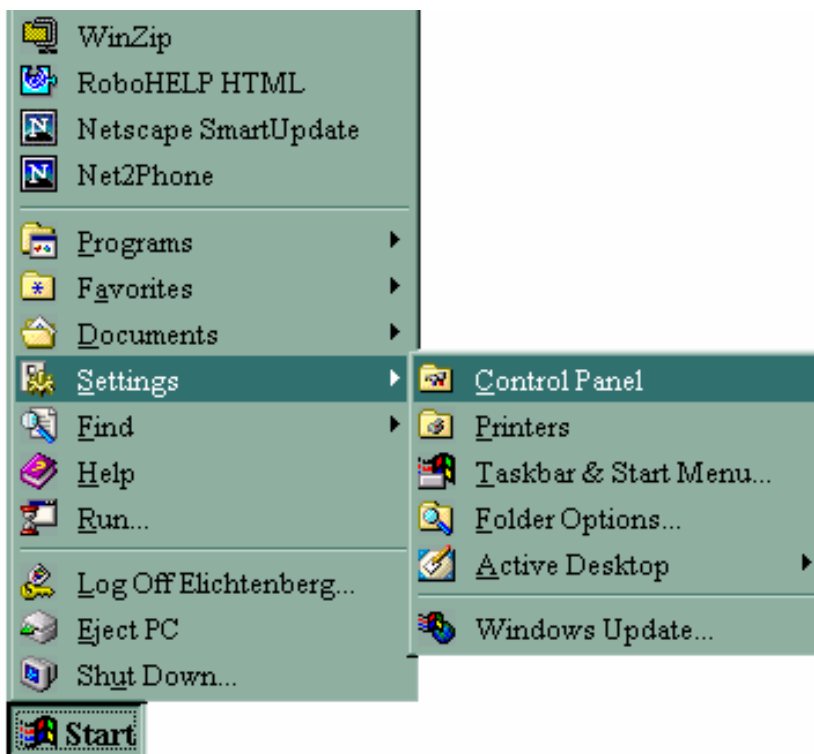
WinZip
RoboHELP HTML
Netscape SmartUpdate
Net2Phone
Programs
Favorites
Documents
Settings
Find
Help
Run...
Log Off Elichtenberg...
Eject PC
Shut Down...

Control Panel
Printers
Taskbar & Start Menu...
Folder Options...
Active Desktop
Windows Update...

Start